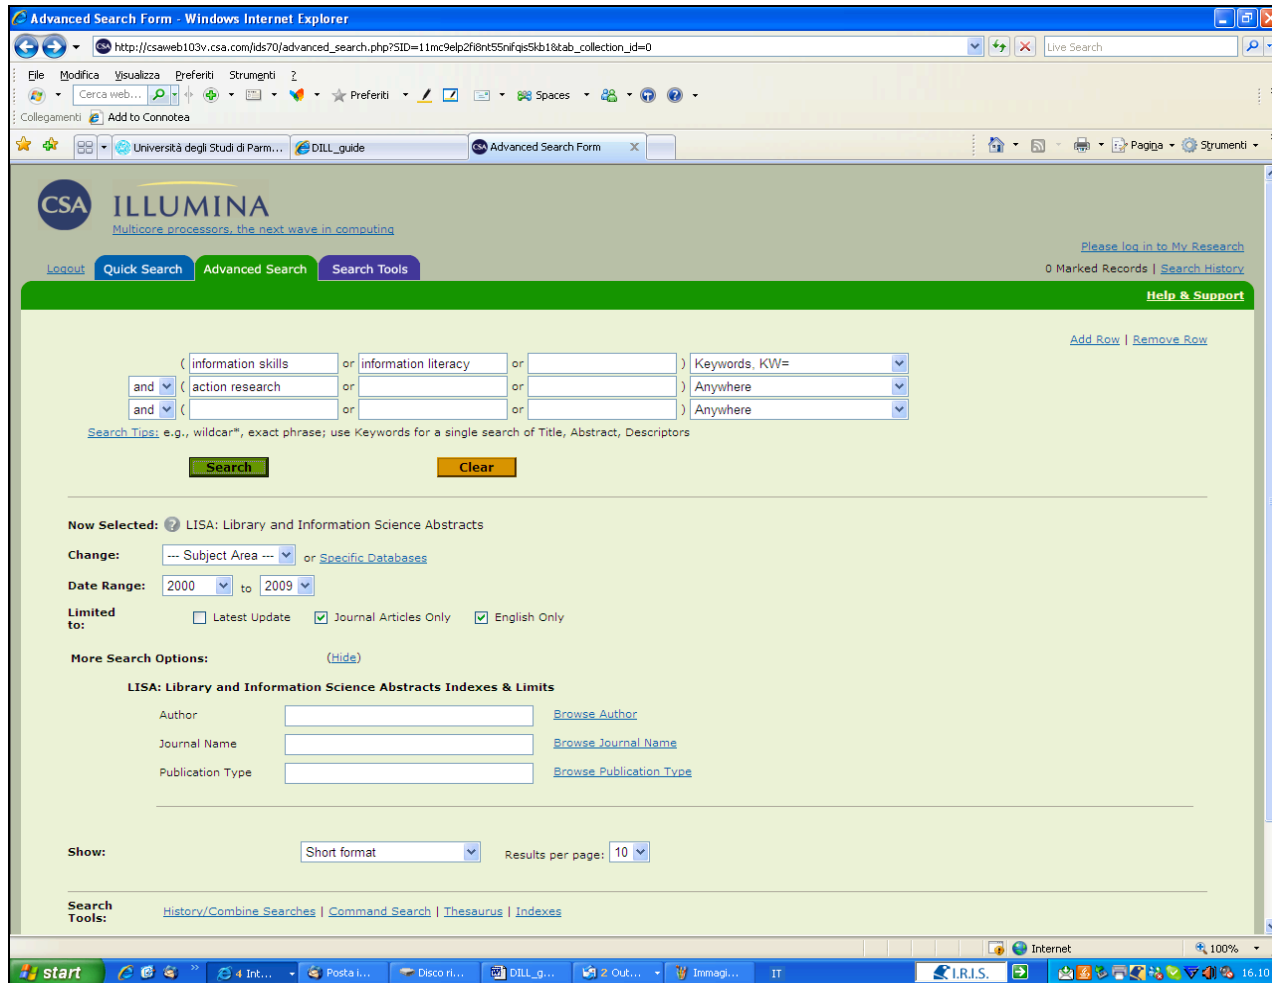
Advanced Search Form - Windows Internet Explorer

http://csaweb103v.csa.com/ids70/advanced_search.php?SID=11mc9elp2fi8nt55nifqis5kb1&tab_collection_id=0

Live Search

File Modifica Visualizza Preferiti Strumenti ?

Cerca web... Preferiti Spaces

Collegamenti Add to Connotea

Università degli Studi di Parm... DILL_guide Advanced Search Form

Pagina Strumenti

CSA ILLUMINA
Multicore processors, the next wave in computing

Please log in to My Research

Logout Quick Search Advanced Search Search Tools

0 Marked Records | Search History

Help & Support

Add Row | Remove Row

( information skills or information literacy or ) Keywords, KW=
and ( action research or or ) Anywhere
and ( or or ) Anywhere

Search Tips: e.g., wildcar*, exact phrase; use Keywords for a single search of Title, Abstract, Descriptors

Search Clear

Now Selected: LISA: Library and Information Science Abstracts

Change: --- Subject Area --- or Specific Databases

Date Range: 2000 to 2009

Limited to: Latest Update Journal Articles Only English Only

More Search Options: (Hide)

LISA: Library and Information Science Abstracts Indexes & Limits

Author Browse Author

Journal Name Browse Journal Name

Publication Type Browse Publication Type

Show: Short format Results per page: 10

Search Tools: History/Combine Searches | Command Search | Thesaurus | Indexes

Internet 100%

start 4 Int... Posta i... Disco ri... DILL_g... 2 Out... Immagi... IT I.R.I.S. 16.10